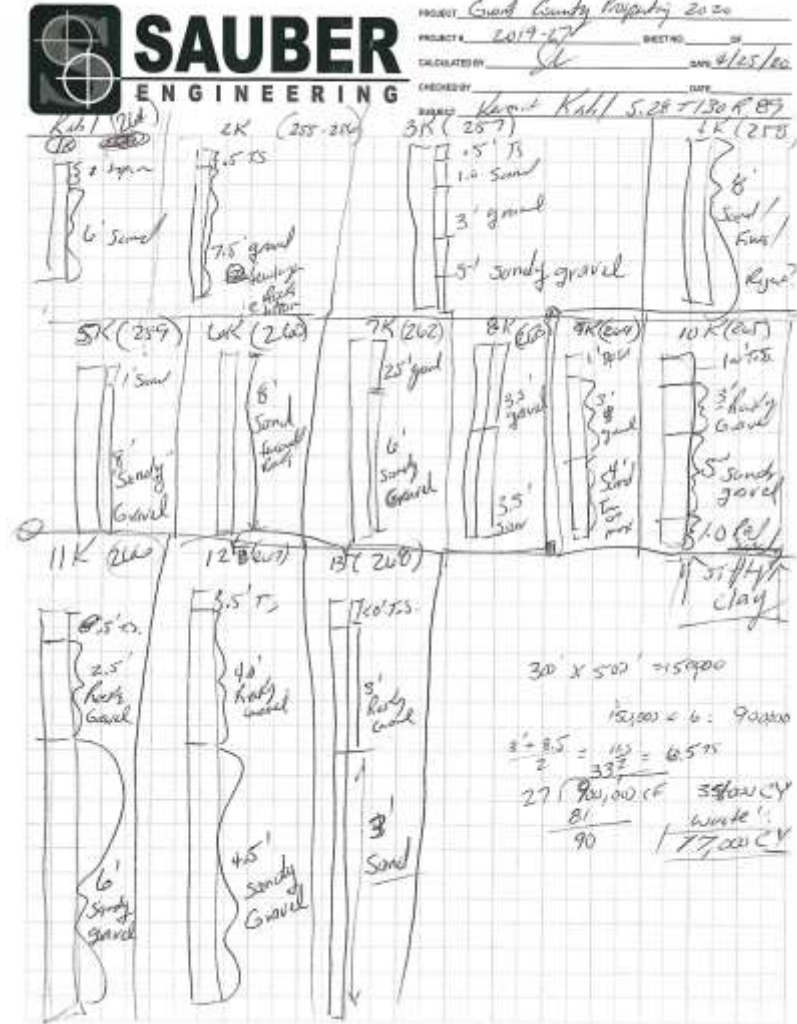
SAUBER
ENGINEERING

PROJECT Grant County Property 2020
PROJECT # 2019-17 SHEET NO. OF
CALCULATED BY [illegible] DATE 4/25/20
CHECKED BY DATE
SUBJECT Kermit Kohl S.28 T130 R89

Kohl 1 (2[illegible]) 1K
3' topsoil
6' Sand

2K (255-256)
.5' TS
7.5' gravel
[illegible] rocky
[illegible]

3K (257)
.5' TS
1.0 Sand
3' gravel
5' Sandy gravel

4K (258)
8' Sand/ Fines/ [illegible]

5K (259)
1' Sand
8' Sandy Gravel

6K (260)
8' Sand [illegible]

7K (262)
2.5' gravel
6' Sandy Gravel

8K (263)
3.5' gravel
3.5' Sand

9K (264)
1' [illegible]
3' gravel
4' Sand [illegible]

10K (265)
1' TS
3' Rocky Gravel
5' Sandy gravel
1.0 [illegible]
Stiff clay

11K (266)
0.5' TS
2.5' Rocky Gravel
6' Sandy gravel

12K (267)
3.5' TS
4.0' Rocky gravel
4.5' Sandy Gravel

13K (268)
1.0' TS
8' Rocky Gravel
3' Sand

300' x 500' = 150,000
150,000 x 6 : 900,000
$\frac{3+3.5}{2} = \frac{13}{2} = 6.5$ 75
27 | 900,000 CF 33.3 33,000 CY
81
90
waste!
177,000 CY